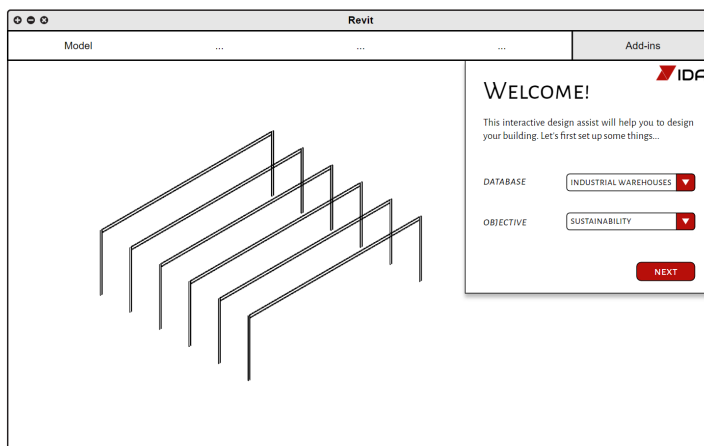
Revit

Model ... ... ... Add-ins

IDA

Welcome!

This interactive design assist will help you to design your building. Let's first set up some things...

DATABASE INDUSTRIAL WAREHOUSES

OBJECTIVE SUSTAINABILITY

NEXT